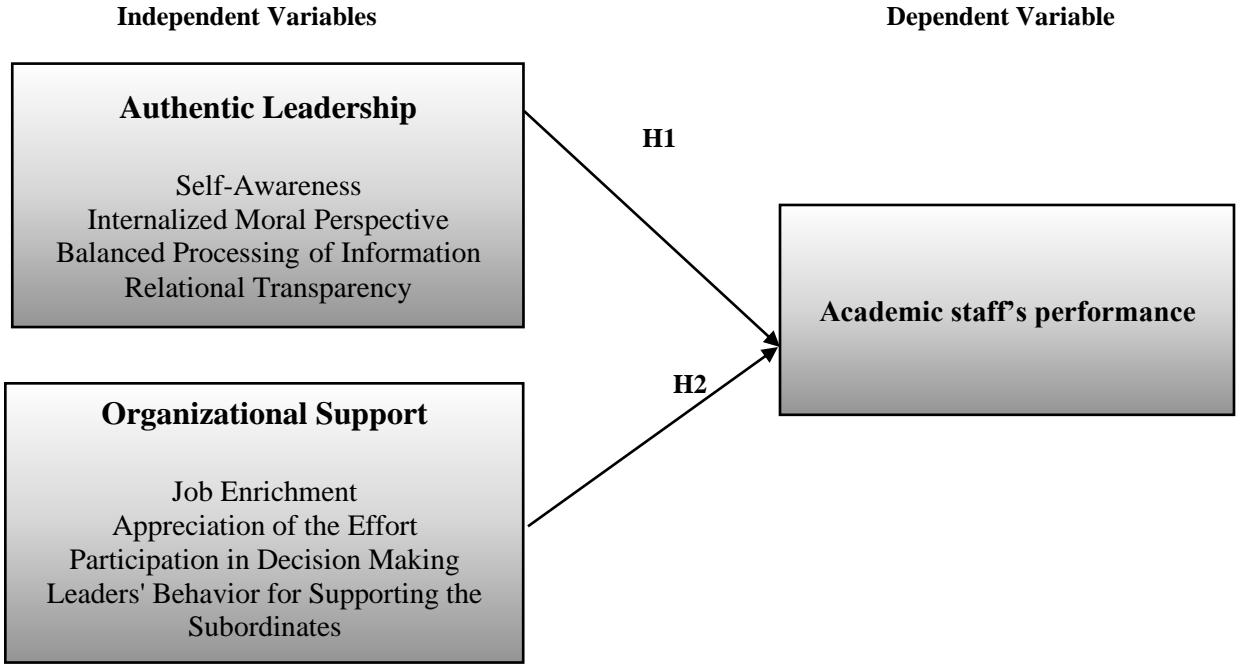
Independent Variables

Dependent Variable

Authentic Leadership

Self-Awareness
Internalized Moral Perspective
Balanced Processing of Information
Relational Transparency

H1

Academic staff's performance

H2

Organizational Support

Job Enrichment
Appreciation of the Effort
Participation in Decision Making
Leaders' Behavior for Supporting the Subordinates